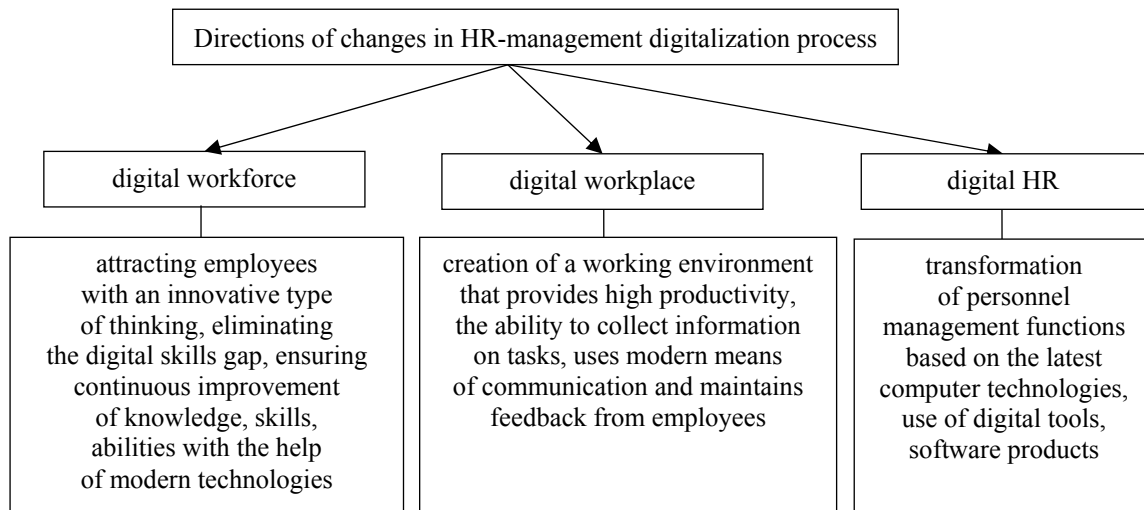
Directions of changes in HR-management digitalization process

digital workforce

attracting employees with an innovative type of thinking, eliminating the digital skills gap, ensuring continuous improvement of knowledge, skills, abilities with the help of modern technologies

digital workplace

creation of a working environment that provides high productivity, the ability to collect information on tasks, uses modern means of communication and maintains feedback from employees

digital HR

transformation of personnel management functions based on the latest computer technologies, use of digital tools, software products